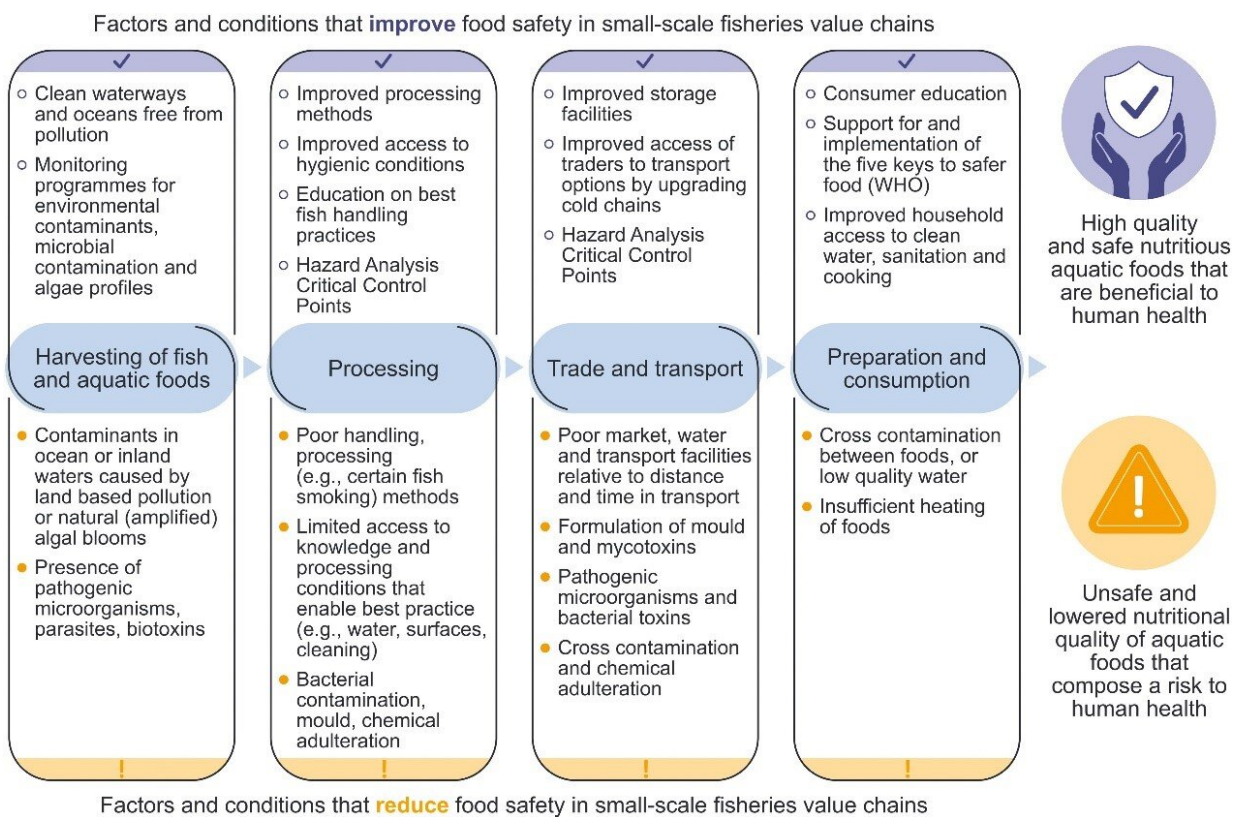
Factors and conditions that improve food safety in small-scale fisheries value chains

○ Clean waterways and oceans free from pollution
○ Monitoring programmes for environmental contaminants, microbial contamination and algae profiles

Harvesting of fish and aquatic foods

● Contaminants in ocean or inland waters caused by land based pollution or natural (amplified) algal blooms
● Presence of pathogenic microorganisms, parasites, biotoxins

!

○ Improved processing methods
○ Improved access to hygienic conditions
○ Education on best fish handling practices
○ Hazard Analysis Critical Control Points

Processing

● Poor handling, processing (e.g., certain fish smoking) methods
● Limited access to knowledge and processing conditions that enable best practice (e.g., water, surfaces, cleaning)
● Bacterial contamination, mould, chemical adulteration

!

○ Improved storage facilities
○ Improved access of traders to transport options by upgrading cold chains
○ Hazard Analysis Critical Control Points

Trade and transport

● Poor market, water and transport facilities relative to distance and time in transport
● Formulation of mould and mycotoxins
● Pathogenic microorganisms and bacterial toxins
● Cross contamination and chemical adulteration

!

○ Consumer education
○ Support for and implementation of the five keys to safer food (WHO)
○ Improved household access to clean water, sanitation and cooking

Preparation and consumption

● Cross contamination between foods, or low quality water
● Insufficient heating of foods

!

High quality and safe nutritious aquatic foods that are beneficial to human health

!

Unsafe and lowered nutritional quality of aquatic foods that compose a risk to human health

Factors and conditions that reduce food safety in small-scale fisheries value chains